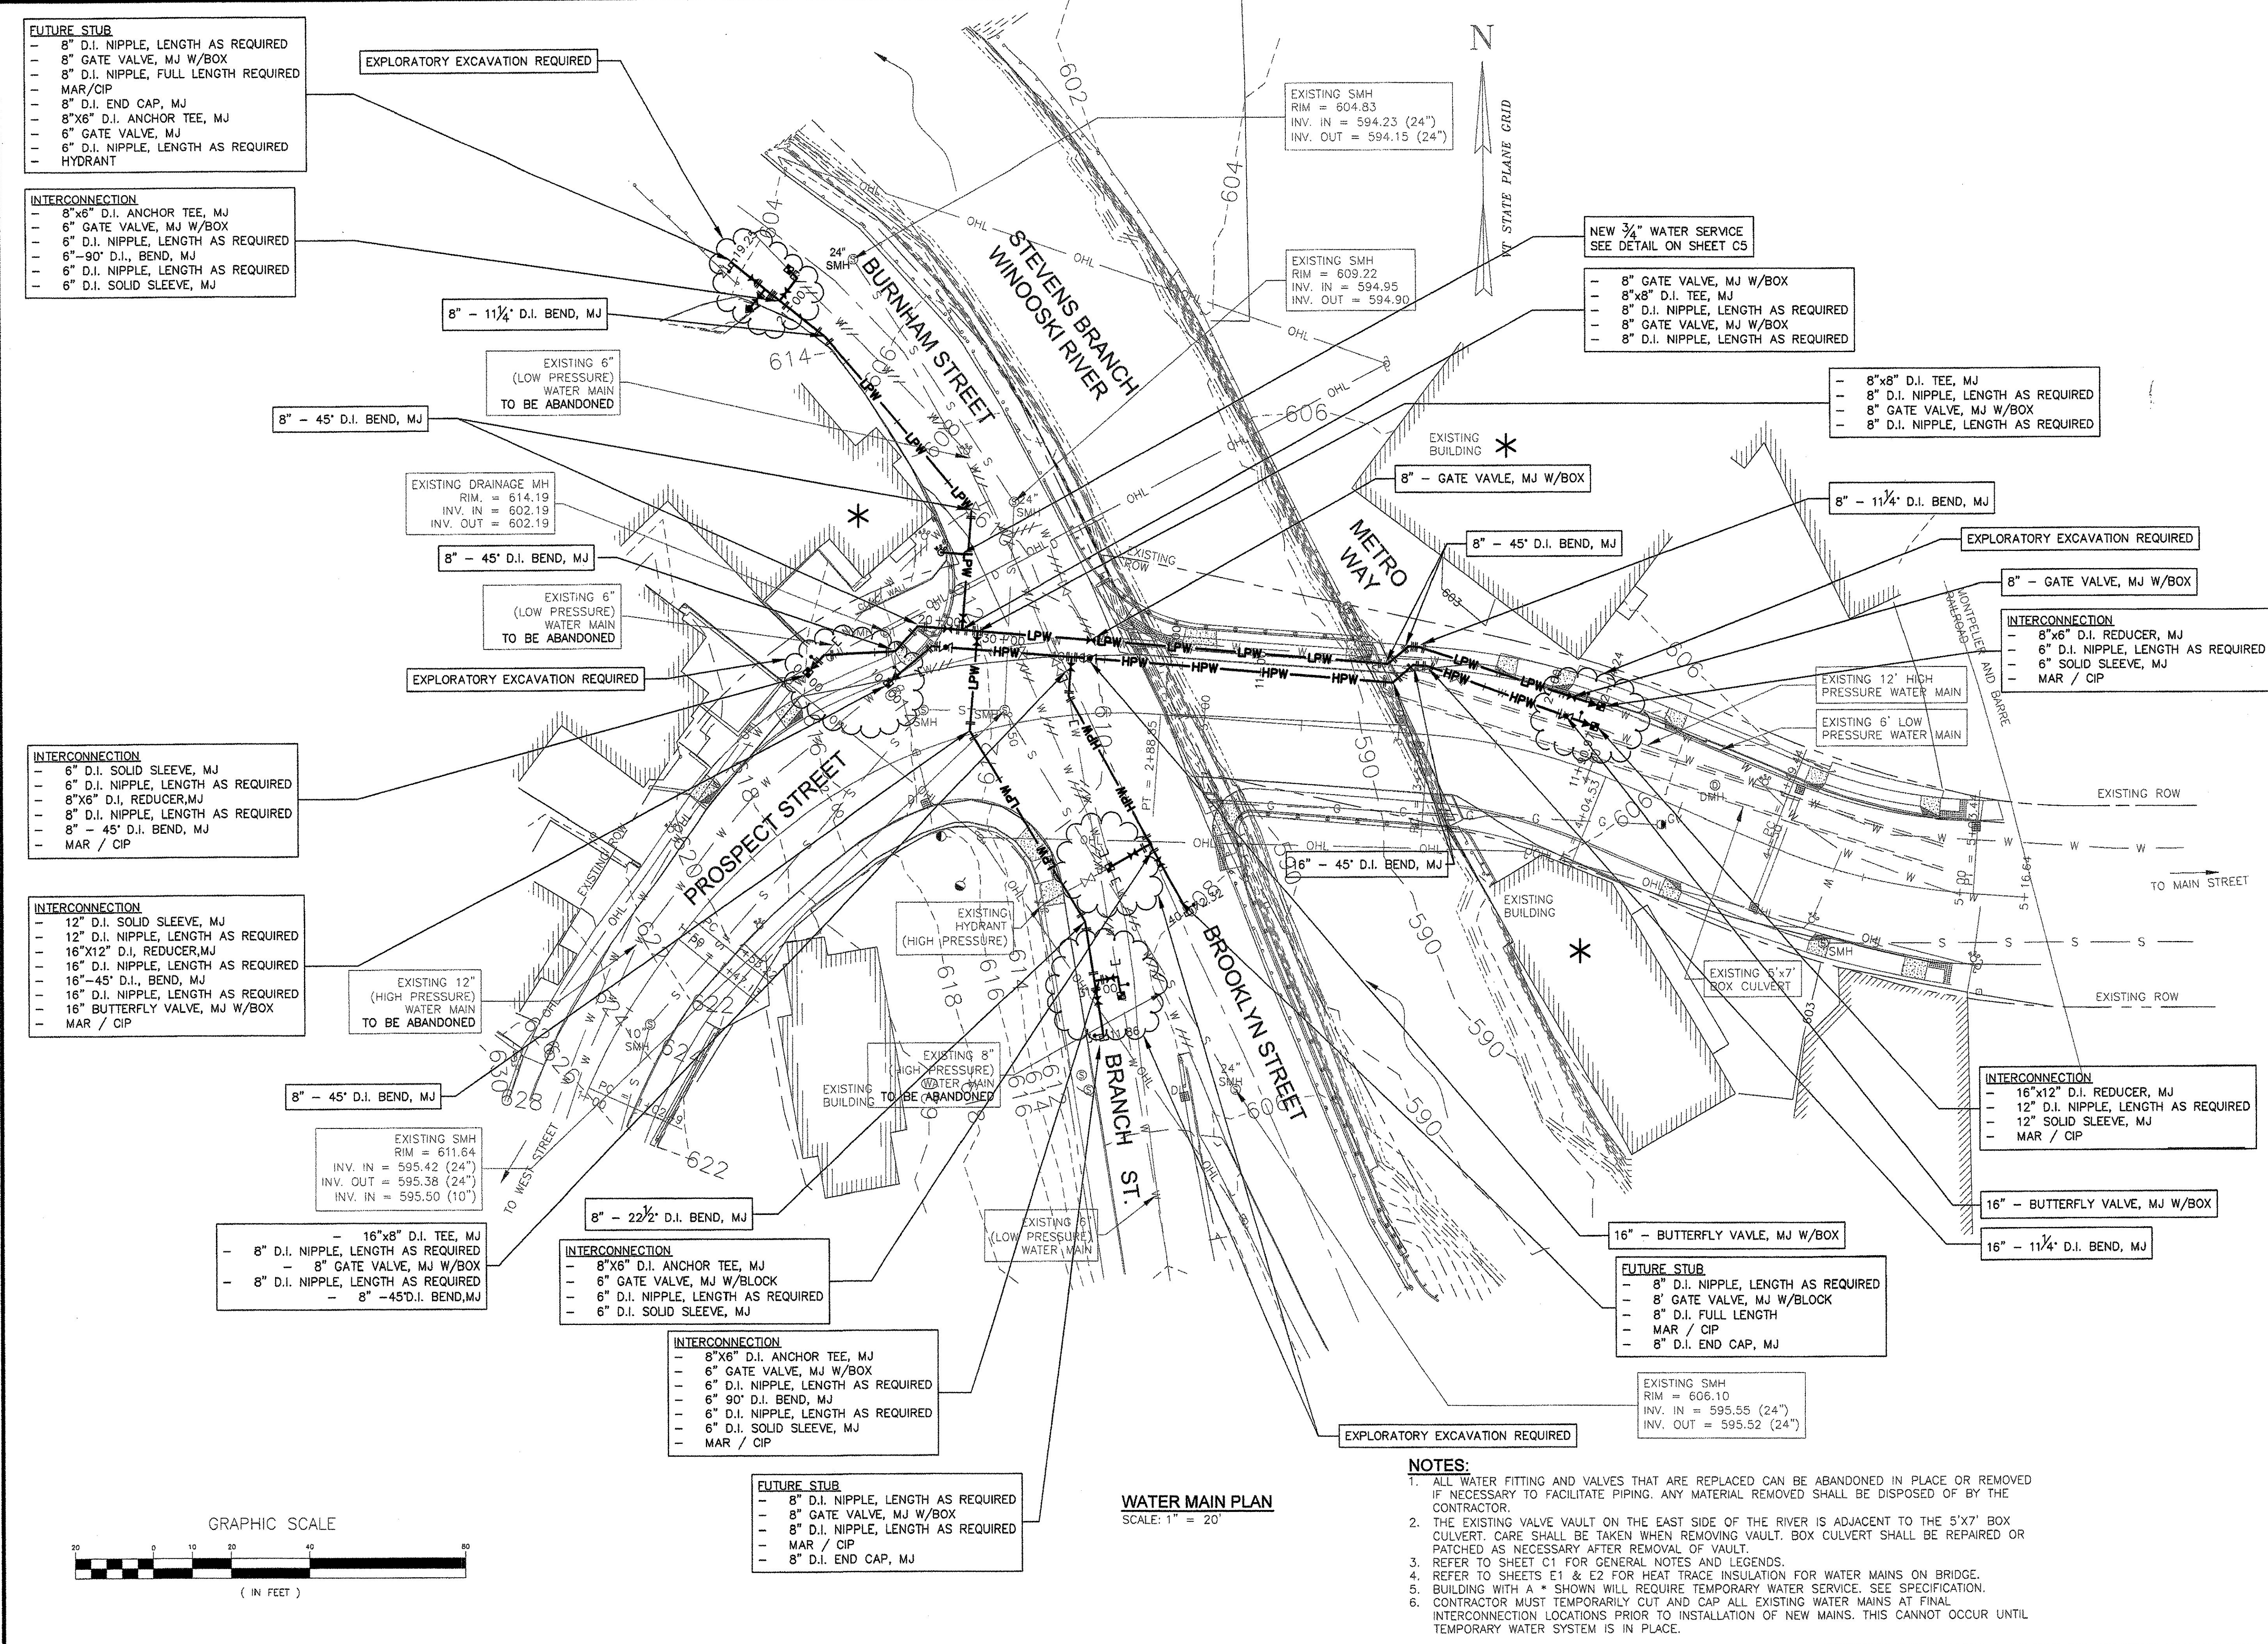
FUTURE STUB
– 8" D.I. NIPPLE, LENGTH AS REQUIRED
– 8" GATE VALVE, MJ W/BOX
– 8" D.I. NIPPLE, FULL LENGTH REQUIRED
– MAR/CIP
– 8" D.I. END CAP, MJ
– 8"X6" D.I. ANCHOR TEE, MJ
– 6" GATE VALVE, MJ
– 6" D.I. NIPPLE, LENGTH AS REQUIRED
– HYDRANT

EXPLORATORY EXCAVATION REQUIRED

N

EXISTING SMH
RIM = 604.83
INV. IN = 594.23 (24")
INV. OUT = 594.15 (24")

VT STATE PLANE GRID

INTERCONNECTION
– 8"x6" D.I. ANCHOR TEE, MJ
– 6" GATE VALVE, MJ W/BOX
– 6" D.I. NIPPLE, LENGTH AS REQUIRED
– 6"–90° D.I., BEND, MJ
– 6" D.I. NIPPLE, LENGTH AS REQUIRED
– 6" D.I. SOLID SLEEVE, MJ

EXISTING SMH
RIM = 609.22
INV. IN = 594.95
INV. OUT = 594.90

NEW $\frac{3}{4}$" WATER SERVICE
SEE DETAIL ON SHEET C5

– 8" GATE VALVE, MJ W/BOX
– 8"x8" D.I. TEE, MJ
– 8" D.I. NIPPLE, LENGTH AS REQUIRED
– 8" GATE VALVE, MJ W/BOX
– 8" D.I. NIPPLE, LENGTH AS REQUIRED

8" – 11$\frac{1}{4}$° D.I. BEND, MJ

EXISTING 6"
(LOW PRESSURE)
WATER MAIN
TO BE ABANDONED

– 8"x8" D.I. TEE, MJ
– 8" D.I. NIPPLE, LENGTH AS REQUIRED
– 8" GATE VALVE, MJ W/BOX
– 8" D.I. NIPPLE, LENGTH AS REQUIRED

8" – 45° D.I. BEND, MJ

BURNHAM STREET
STEVENS BRANCH WINOOSKI RIVER

EXISTING BUILDING

8" – GATE VAVLE, MJ W/BOX

EXISTING DRAINAGE MH
RIM. = 614.19
INV. IN = 602.19
INV. OUT = 602.19

8" – 11$\frac{1}{4}$° D.I. BEND, MJ

METRO WAY

EXPLORATORY EXCAVATION REQUIRED

8" – 45° D.I. BEND, MJ

8" – 45° D.I. BEND, MJ

8" – GATE VALVE, MJ W/BOX

EXISTING 6"
(LOW PRESSURE)
WATER MAIN
TO BE ABANDONED

INTERCONNECTION
– 8"x6" D.I. REDUCER, MJ
– 6" D.I. NIPPLE, LENGTH AS REQUIRED
– 6" SOLID SLEEVE, MJ
– MAR / CIP

MONTPELIER AND BARRE RAILROAD

EXPLORATORY EXCAVATION REQUIRED

EXISTING 12' HIGH PRESSURE WATER MAIN

EXISTING 6' LOW PRESSURE WATER MAIN

INTERCONNECTION
– 6" D.I. SOLID SLEEVE, MJ
– 6" D.I. NIPPLE, LENGTH AS REQUIRED
– 8"X6" D.I, REDUCER,MJ
– 8" D.I. NIPPLE, LENGTH AS REQUIRED
– 8" – 45° D.I. BEND, MJ
– MAR / CIP

EXISTING ROW

PROSPECT STREET

16" – 45° D.I. BEND, MJ

TO MAIN STREET

INTERCONNECTION
– 12" D.I. SOLID SLEEVE, MJ
– 12" D.I. NIPPLE, LENGTH AS REQUIRED
– 16"X12" D.I, REDUCER,MJ
– 16" D.I. NIPPLE, LENGTH AS REQUIRED
– 16"–45° D.I., BEND, MJ
– 16" D.I. NIPPLE, LENGTH AS REQUIRED
– 16" BUTTERFLY VALVE, MJ W/BOX
– MAR / CIP

EXISTING HYDRANT
(HIGH PRESSURE)

EXISTING BUILDING

EXISTING 12"
(HIGH PRESSURE)
WATER MAIN
TO BE ABANDONED

EXISTING 5'x7' BOX CULVERT

EXISTING ROW

BROOKLYN STREET

EXISTING 8"
(HIGH PRESSURE)
WATER MAIN
TO BE ABANDONED

EXISTING BUILDING

INTERCONNECTION
– 16"x12" D.I. REDUCER, MJ
– 12" D.I. NIPPLE, LENGTH AS REQUIRED
– 12" SOLID SLEEVE, MJ
– MAR / CIP

8" – 45° D.I. BEND, MJ

BRANCH ST.

EXISTING SMH
RIM = 611.64
INV. IN = 595.42 (24")
INV. OUT = 595.38 (24")
INV. IN = 595.50 (10")

TO WEST STREET

16" – BUTTERFLY VALVE, MJ W/BOX

8" – 22$\frac{1}{2}$° D.I. BEND, MJ

EXISTING 6"
(LOW PRESSURE)
WATER MAIN

16" – BUTTERFLY VAVLE, MJ W/BOX

16" – 11$\frac{1}{4}$° D.I. BEND, MJ

– 16"x8" D.I. TEE, MJ
– 8" D.I. NIPPLE, LENGTH AS REQUIRED
– 8" GATE VALVE, MJ W/BOX
– 8" D.I. NIPPLE, LENGTH AS REQUIRED
– 8" –45°D.I. BEND,MJ

INTERCONNECTION
– 8"X6" D.I. ANCHOR TEE, MJ
– 6" GATE VALVE, MJ W/BLOCK
– 6" D.I. NIPPLE, LENGTH AS REQUIRED
– 6" D.I. SOLID SLEEVE, MJ

FUTURE STUB
– 8" D.I. NIPPLE, LENGTH AS REQUIRED
– 8' GATE VALVE, MJ W/BLOCK
– 8" D.I. FULL LENGTH
– MAR / CIP
– 8" D.I. END CAP, MJ

INTERCONNECTION
– 8"X6" D.I. ANCHOR TEE, MJ
– 6" GATE VALVE, MJ W/BOX
– 6" D.I. NIPPLE, LENGTH AS REQUIRED
– 6" 90° D.I. BEND, MJ
– 6" D.I. NIPPLE, LENGTH AS REQUIRED
– 6" D.I. SOLID SLEEVE, MJ
– MAR / CIP

EXISTING SMH
RIM = 606.10
INV. IN = 595.55 (24")
INV. OUT = 595.52 (24")

EXPLORATORY EXCAVATION REQUIRED

FUTURE STUB
– 8" D.I. NIPPLE, LENGTH AS REQUIRED
– 8" GATE VALVE, MJ W/BOX
– 8" D.I. NIPPLE, LENGTH AS REQUIRED
– MAR / CIP
– 8" D.I. END CAP, MJ

WATER MAIN PLAN
SCALE: 1" = 20'

GRAPHIC SCALE
20 0 10 20 40 80
( IN FEET )

NOTES:
1. ALL WATER FITTING AND VALVES THAT ARE REPLACED CAN BE ABANDONED IN PLACE OR REMOVED IF NECESSARY TO FACILITATE PIPING. ANY MATERIAL REMOVED SHALL BE DISPOSED OF BY THE CONTRACTOR.
2. THE EXISTING VALVE VAULT ON THE EAST SIDE OF THE RIVER IS ADJACENT TO THE 5'X7' BOX CULVERT. CARE SHALL BE TAKEN WHEN REMOVING VAULT. BOX CULVERT SHALL BE REPAIRED OR PATCHED AS NECESSARY AFTER REMOVAL OF VAULT.
3. REFER TO SHEET C1 FOR GENERAL NOTES AND LEGENDS.
4. REFER TO SHEETS E1 & E2 FOR HEAT TRACE INSULATION FOR WATER MAINS ON BRIDGE.
5. BUILDING WITH A * SHOWN WILL REQUIRE TEMPORARY WATER SERVICE. SEE SPECIFICATION.
6. CONTRACTOR MUST TEMPORARILY CUT AND CAP ALL EXISTING WATER MAINS AT FINAL INTERCONNECTION LOCATIONS PRIOR TO INSTALLATION OF NEW MAINS. THIS CANNOT OCCUR UNTIL TEMPORARY WATER SYSTEM IS IN PLACE.